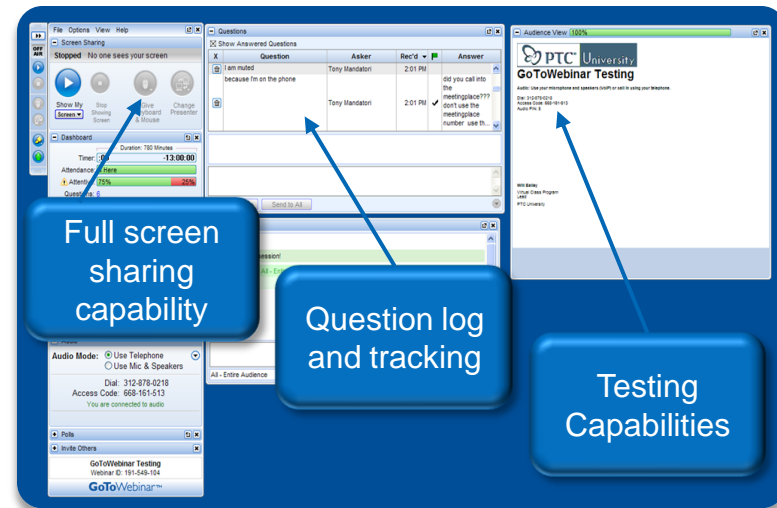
OFF AIR

File Options View Help

Screen Sharing

Stopped No one sees your screen

Show My Screen

Stop Showing Screen

Give Keyboard & Mouse

Change Presenter

Dashboard

Duration: 780 Minutes

Timer: 00 -13:00:00

Attendance: Here

Attentiv 75% 25%

Questions: 0

Full screen sharing capability

Questions

Show Answered Questions

| X | Question | Asker | Rec'd | | Answer |
|---|---|---|---|---|---|
| | I am muted | Tony Mandatori | 2:01 PM | | |
| | because I'm on the phone | Tony Mandatori | 2:01 PM | ✓ | did you call into the meetingplace??? don't use the meetingplace number use th... |

Send to All

ession!

All - Entire

All - Entire Audience

Question log and tracking

Audio Mode: Use Telephone

Use Mic & Speakers

Dial: 312-878-0218

Access Code: 668-161-513

You are connected to audio

Polls

Invite Others

GoToWebinar Testing

Webinar ID: 191-549-104

GoToWebinar™

Audience View 100%

PTC University

GoToWebinar Testing

Audio: Use your microphone and speakers (VoIP) or call in using your telephone.

Dial: 312-878-0218

Access Code: 668-161-513

Audio PIN: 8

Will Bailey

Virtual Class Program Lead

PTC University

Testing Capabilities